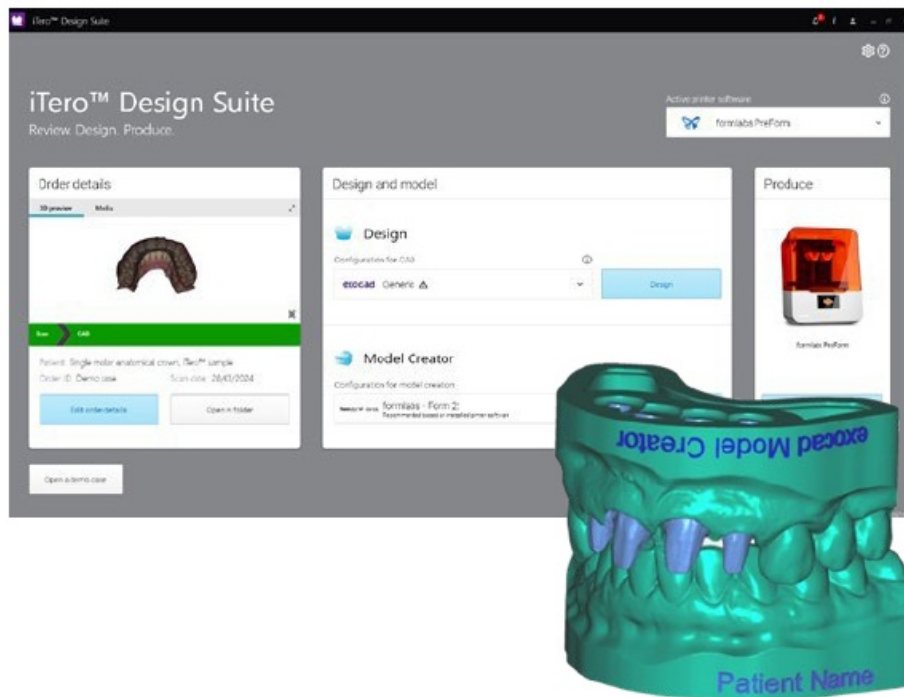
iTero™ Design Suite

iTero™ Design Suite
Review. Design. Produce.

Active printer software
formlabs PreForm

Order details
3D preview
Media
Scan
CAD
Patient: Single molar anatomical crown, iTero™ sample
Order ID: Demo case
Scan date: 28/03/2024
Edit order details
Open in folder

Open a demo case

Design and model
Design
Configuration for CAD
exocad Generic ⚠
Design

Model Creator
Configuration for model creation
formlabs - Form 2
Recommended based on installed printer software

Produce
formlabs PreForm

exocad Model Creator
Patient Name